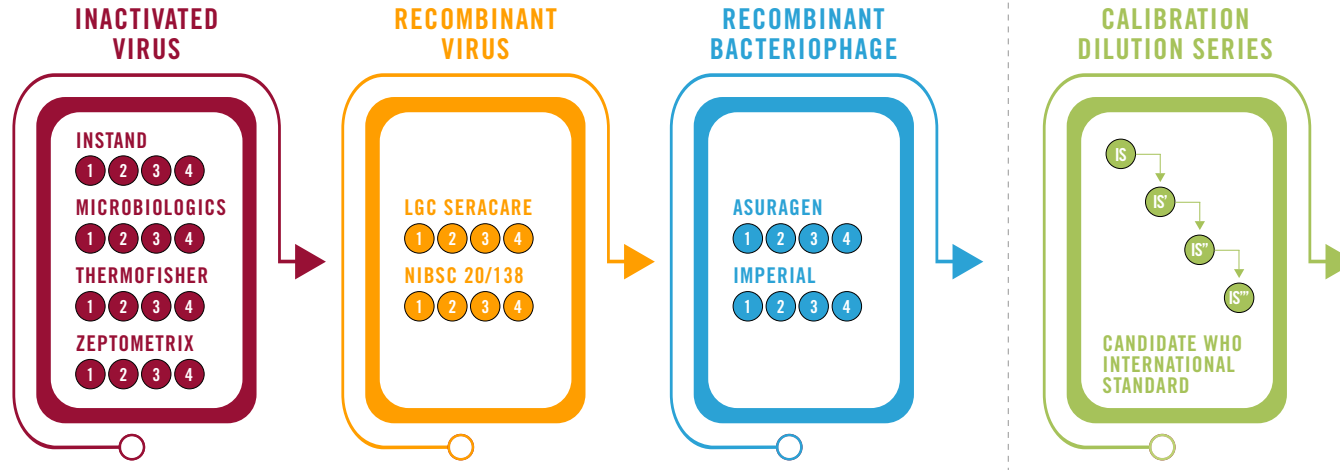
INACTIVATED VIRUS

INSTAND
1 2 3 4
MICROBIOLOGICS
1 2 3 4
THERMOFISHER
1 2 3 4
ZEPTOMETRIX
1 2 3 4

RECOMBINANT VIRUS

LGC SERACARE
1 2 3 4
NIBSC 20/138
1 2 3 4

RECOMBINANT BACTERIOPHAGE

ASURAGEN
1 2 3 4
IMPERIAL
1 2 3 4

CALIBRATION DILUTION SERIES

IS
IS'
IS''
IS'''

CANDIDATE WHO INTERNATIONAL STANDARD